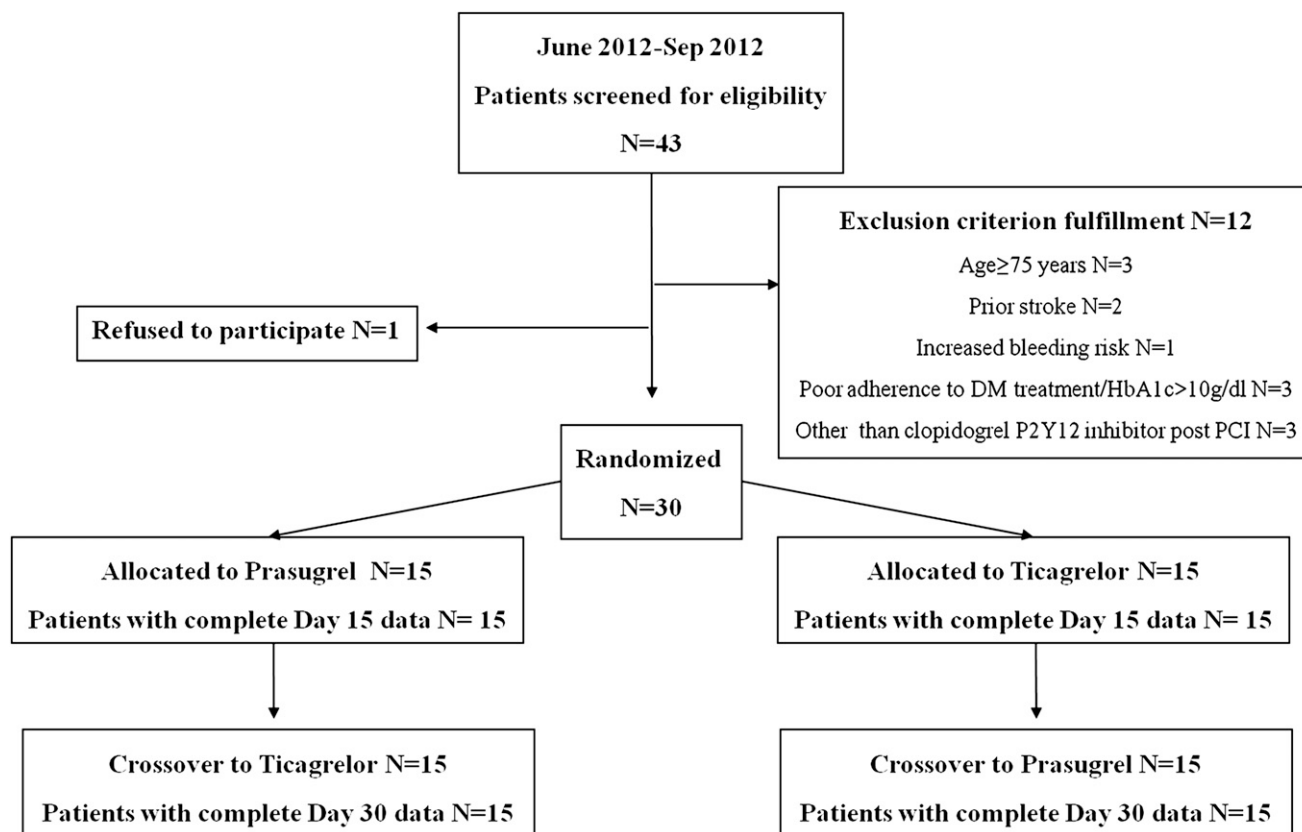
June 2012-Sep 2012
Patients screened for eligibility
N=43

Exclusion criterion fulfillment N=12
Age≥75 years N=3
Prior stroke N=2
Increased bleeding risk N=1
Poor adherence to DM treatment/HbA1c>10g/dl N=3
Other than clopidogrel P2Y12 inhibitor post PCI N=3

Refused to participate N=1

Randomized
N=30

Allocated to Prasugrel N=15
Patients with complete Day 15 data N= 15

Allocated to Ticagrelor N=15
Patients with complete Day 15 data N= 15

Crossover to Ticagrelor N=15
Patients with complete Day 30 data N=15

Crossover to Prasugrel N=15
Patients with complete Day 30 data N=15